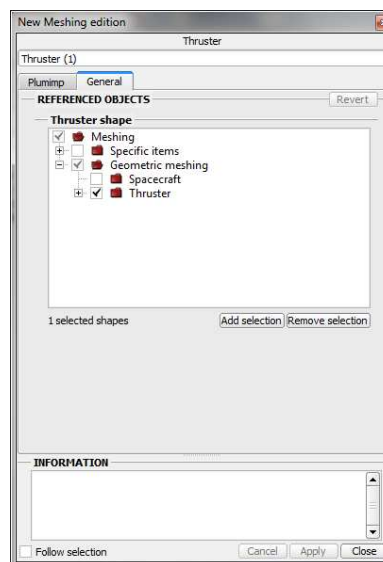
New Meshing edition

Thruster

Thruster (1)

Plumimp General

REFERENCED OBJECTS

Revert

Thruster shape

Meshing

Specific items

Geometric meshing

Spacecraft

Thruster

1 selected shapes

Add selection

Remove selection

INFORMATION

Follow selection

Cancel

Apply

Close